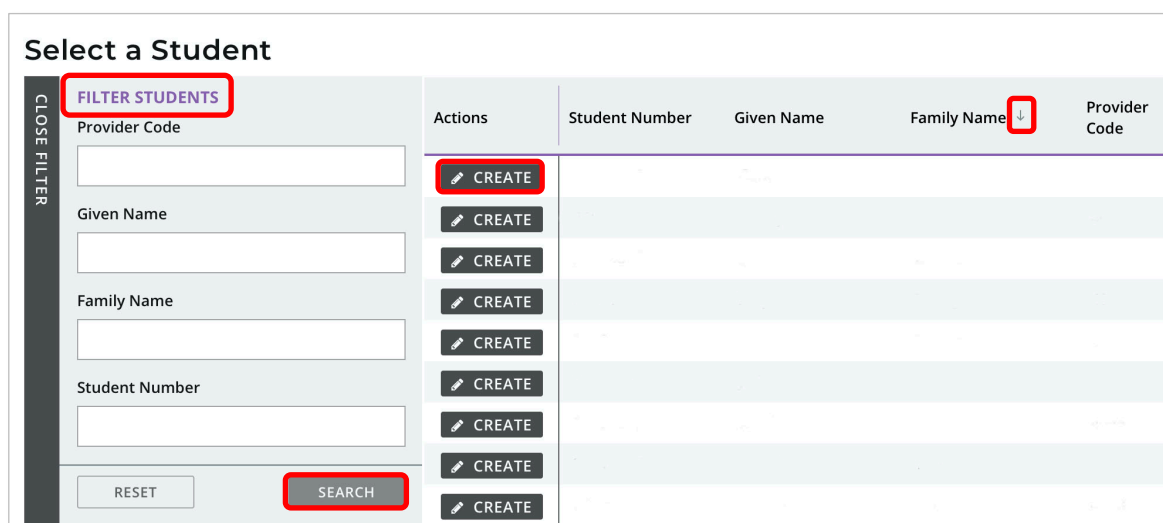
Select a Student

CLOSE FILTER

FILTER STUDENTS

Provider Code

Given Name

Family Name

Student Number

RESET

SEARCH

| Actions | Student Number | Given Name | Family Name ↓ | Provider Code |
|---|---|---|---|---|
| CREATE | | | | |
| CREATE | | | | |
| CREATE | | | | |
| CREATE | | | | |
| CREATE | | | | |
| CREATE | | | | |
| CREATE | | | | |
| CREATE | | | | |
| CREATE | | | | |